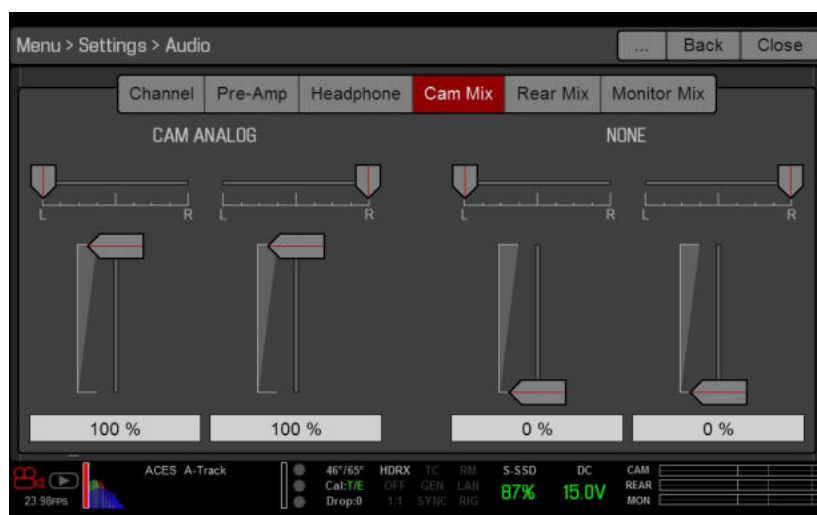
Menu > Settings > Audio

...
Back
Close

Channel
Pre-Amp
Headphone
Cam Mix
Rear Mix
Monitor Mix

CAM ANALOG

NONE

L R
L R
L R
L R

100 %
100 %
0 %
0 %

23.98FPS
ACES A-Track
46°/65°
Cal:T/E
Drop:0
HDRX
OFF
1:1
TC
GEN
SYNC
RM
LAN
RIG
S-SSD
87%
DC
15.0V
CAM
REAR
MON